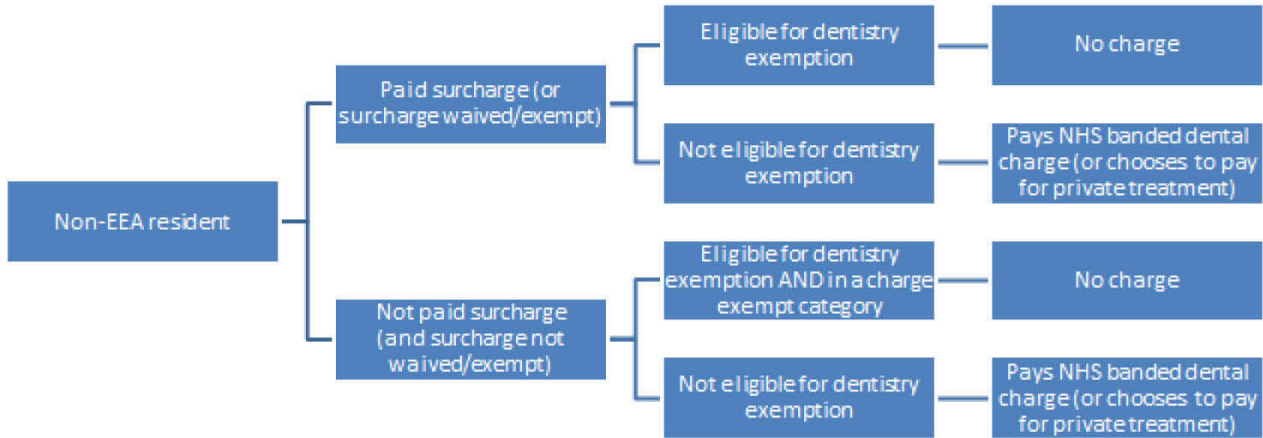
Non-EEA resident

Paid surcharge (or surcharge waived/exempt)

Eligible for dentistry exemption

No charge

Not eligible for dentistry exemption

Pays NHS banded dental charge (or chooses to pay for private treatment)

Not paid surcharge (and surcharge not waived/exempt)

Eligible for dentistry exemption AND in a charge exempt category

No charge

Not eligible for dentistry exemption

Pays NHS banded dental charge (or chooses to pay for private treatment)